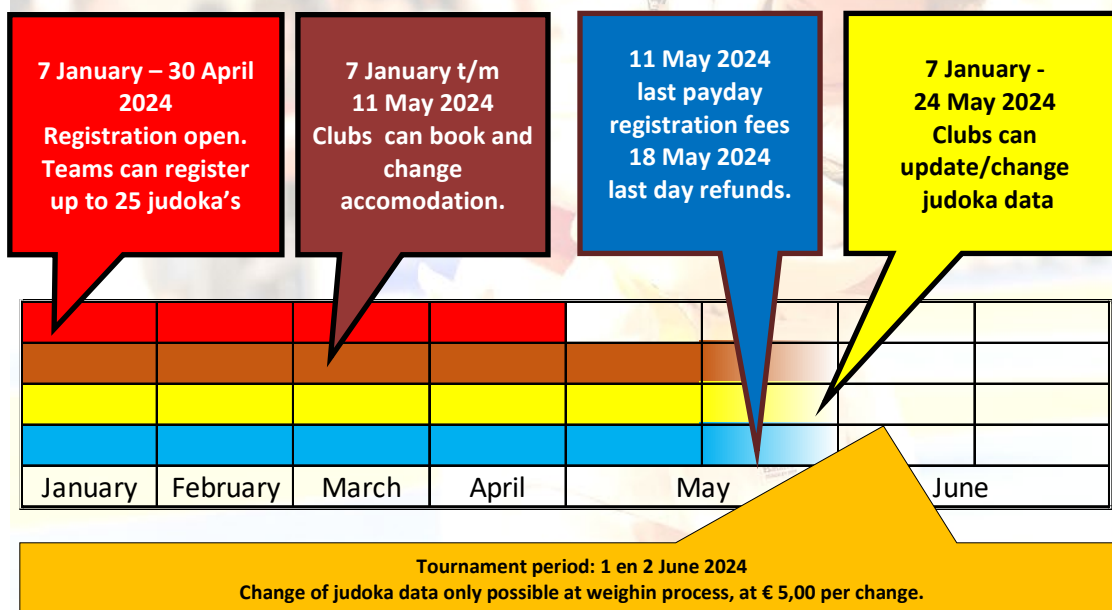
7 January – 30 April 2024
Registration open.
Teams can register up to 25 judoka's

7 January t/m
11 May 2024
Clubs can book and change accomodation.

11 May 2024
last payday registration fees
18 May 2024
last day refunds.

7 January -
24 May 2024
Clubs can update/change judoka data

| January | February | March | April | May | June |
|---|---|---|---|---|---|

Tournament period: 1 en 2 June 2024
Change of judoka data only possible at weighin process, at € 5,00 per change.